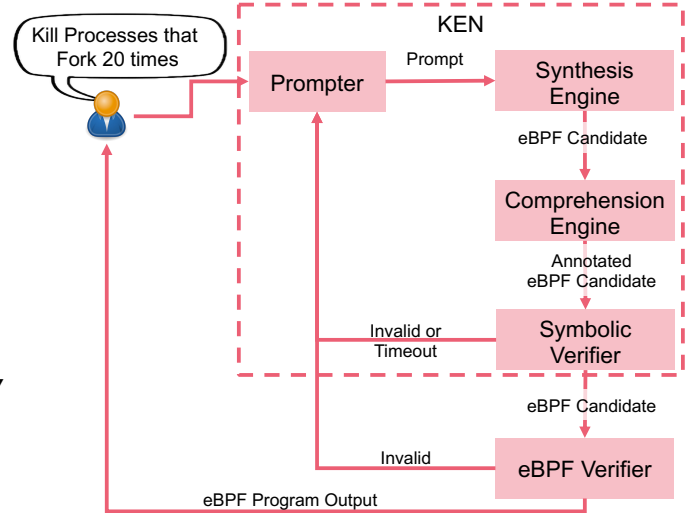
Kill Processes that Fork 20 times

KEN

Prompter

Prompt

Synthesis Engine

eBPF Candidate

Comprehension Engine

Annotated eBPF Candidate

Invalid or Timeout

Symbolic Verifier

eBPF Candidate

Invalid

eBPF Verifier

eBPF Program Output